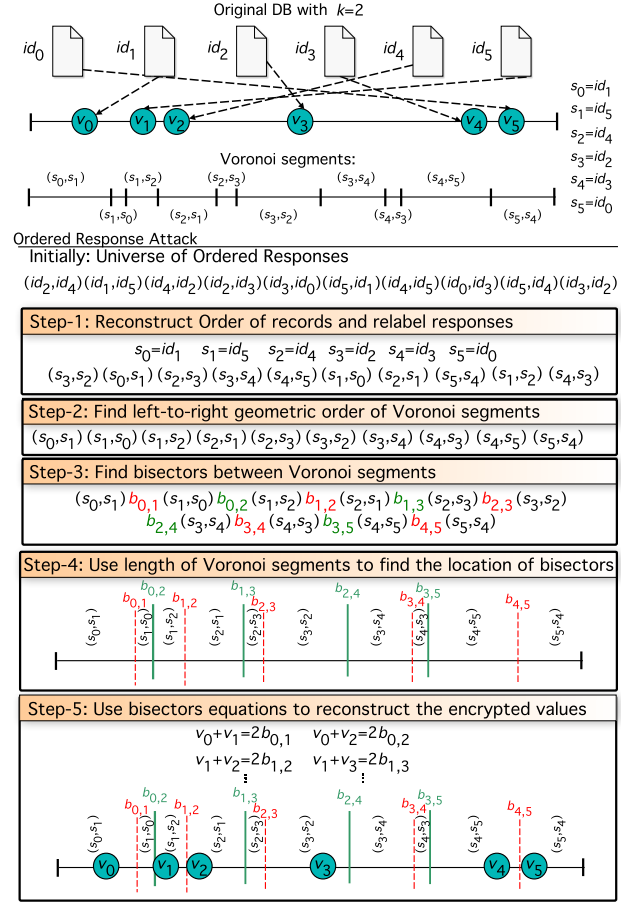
Original DB with $k$=2

$id_0$ $id_1$ $id_2$ $id_3$ $id_4$ $id_5$

$v_0$ $v_1$ $v_2$ $v_3$ $v_4$ $v_5$

$s_0$=$id_1$
$s_1$=$id_5$
$s_2$=$id_4$
$s_3$=$id_2$
$s_4$=$id_3$
$s_5$=$id_0$

Voronoi segments:

$(s_0,s_1)$ $(s_1,s_2)$ $(s_2,s_3)$ $(s_3,s_4)$ $(s_4,s_5)$
$(s_1,s_0)$ $(s_2,s_1)$ $(s_3,s_2)$ $(s_4,s_3)$ $(s_5,s_4)$

Ordered Response Attack

Initially: Universe of Ordered Responses

$(id_2,id_4)(id_1,id_5)(id_4,id_2)(id_2,id_3)(id_3,id_0)(id_5,id_1)(id_4,id_5)(id_0,id_3)(id_5,id_4)(id_3,id_2)$

Step-1: Reconstruct Order of records and relabel responses

$s_0$=$id_1$ $s_1$=$id_5$ $s_2$=$id_4$ $s_3$=$id_2$ $s_4$=$id_3$ $s_5$=$id_0$

$(s_3,s_2)$ $(s_0,s_1)$ $(s_2,s_3)$ $(s_3,s_4)$ $(s_4,s_5)$ $(s_1,s_0)$ $(s_2,s_1)$ $(s_5,s_4)$ $(s_1,s_2)$ $(s_4,s_3)$

Step-2: Find left-to-right geometric order of Voronoi segments

$(s_0,s_1)$ $(s_1,s_0)$ $(s_1,s_2)$ $(s_2,s_1)$ $(s_2,s_3)$ $(s_3,s_2)$ $(s_3,s_4)$ $(s_4,s_3)$ $(s_4,s_5)$ $(s_5,s_4)$

Step-3: Find bisectors between Voronoi segments

$(s_0,s_1)$ $b_{0,1}$ $(s_1,s_0)$ $b_{0,2}$ $(s_1,s_2)$ $b_{1,2}$ $(s_2,s_1)$ $b_{1,3}$ $(s_2,s_3)$ $b_{2,3}$ $(s_3,s_2)$
$b_{2,4}$ $(s_3,s_4)$ $b_{3,4}$ $(s_4,s_3)$ $b_{3,5}$ $(s_4,s_5)$ $b_{4,5}$ $(s_5,s_4)$

Step-4: Use length of Voronoi segments to find the location of bisectors

$b_{0,2}$ $b_{0,1}$ $b_{1,2}$ $b_{1,3}$ $b_{2,3}$ $b_{2,4}$ $b_{3,4}$ $b_{3,5}$ $b_{4,5}$

$(s_0,s_1)$ $(s_1,s_0)$ $(s_1,s_2)$ $(s_2,s_1)$ $(s_2,s_3)$ $(s_3,s_2)$ $(s_3,s_4)$ $(s_4,s_3)$ $(s_4,s_5)$ $(s_5,s_4)$

Step-5: Use bisectors equations to reconstruct the encrypted values

$v_0+v_1=2b_{0,1}$ $v_0+v_2=2b_{0,2}$
$v_1+v_2=2b_{1,2}$ $v_1+v_3=2b_{1,3}$
⋮ ⋮

$b_{0,2}$ $b_{0,1}$ $b_{1,2}$ $b_{1,3}$ $b_{2,3}$ $b_{2,4}$ $b_{3,4}$ $b_{3,5}$ $b_{4,5}$

$(s_0,s_1)$ $(s_1,s_0)$ $(s_1,s_2)$ $(s_2,s_1)$ $(s_2,s_3)$ $(s_3,s_2)$ $(s_3,s_4)$ $(s_4,s_3)$ $(s_4,s_5)$ $(s_5,s_4)$

$v_0$ $v_1$ $v_2$ $v_3$ $v_4$ $v_5$